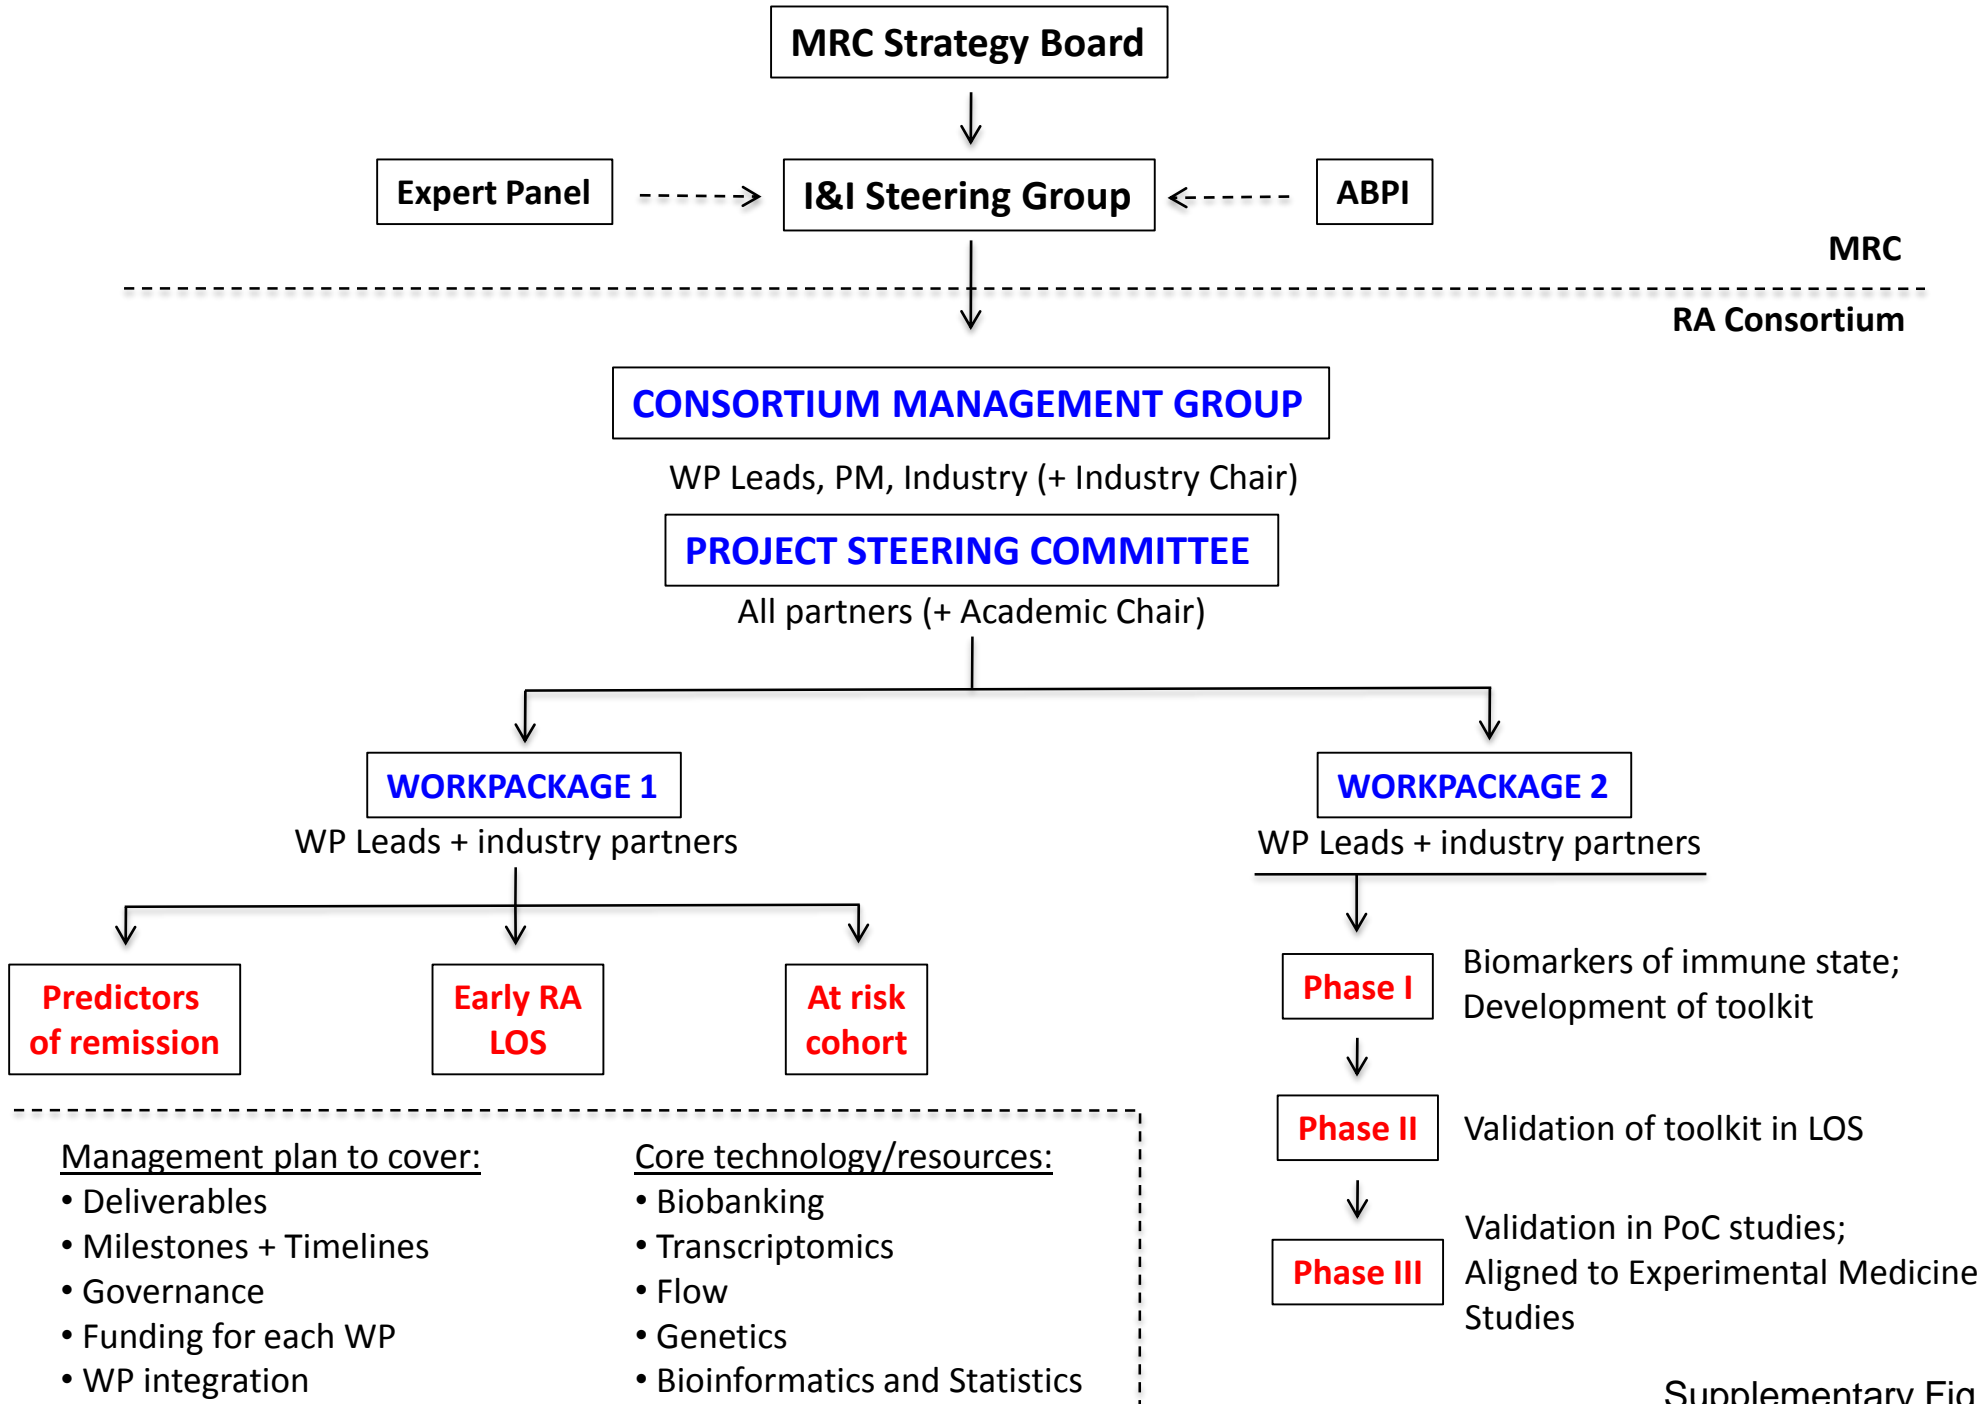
MRC Strategy Board

Expert Panel

I&I Steering Group

ABPI

MRC

RA Consortium

CONSORTIUM MANAGEMENT GROUP

WP Leads, PM, Industry (+ Industry Chair)

PROJECT STEERING COMMITTEE

All partners (+ Academic Chair)

WORKPACKAGE 1

WP Leads + industry partners

WORKPACKAGE 2

WP Leads + industry partners

Predictors of remission

Early RA LOS

At risk cohort

Phase I

Biomarkers of immune state; Development of toolkit

Phase II

Validation of toolkit in LOS

Phase III

Validation in PoC studies; Aligned to Experimental Medicine Studies

Management plan to cover:
• Deliverables
• Milestones + Timelines
• Governance
• Funding for each WP
• WP integration

Core technology/resources:
• Biobanking
• Transcriptomics
• Flow
• Genetics
• Bioinformatics and Statistics

Supplementary Fig